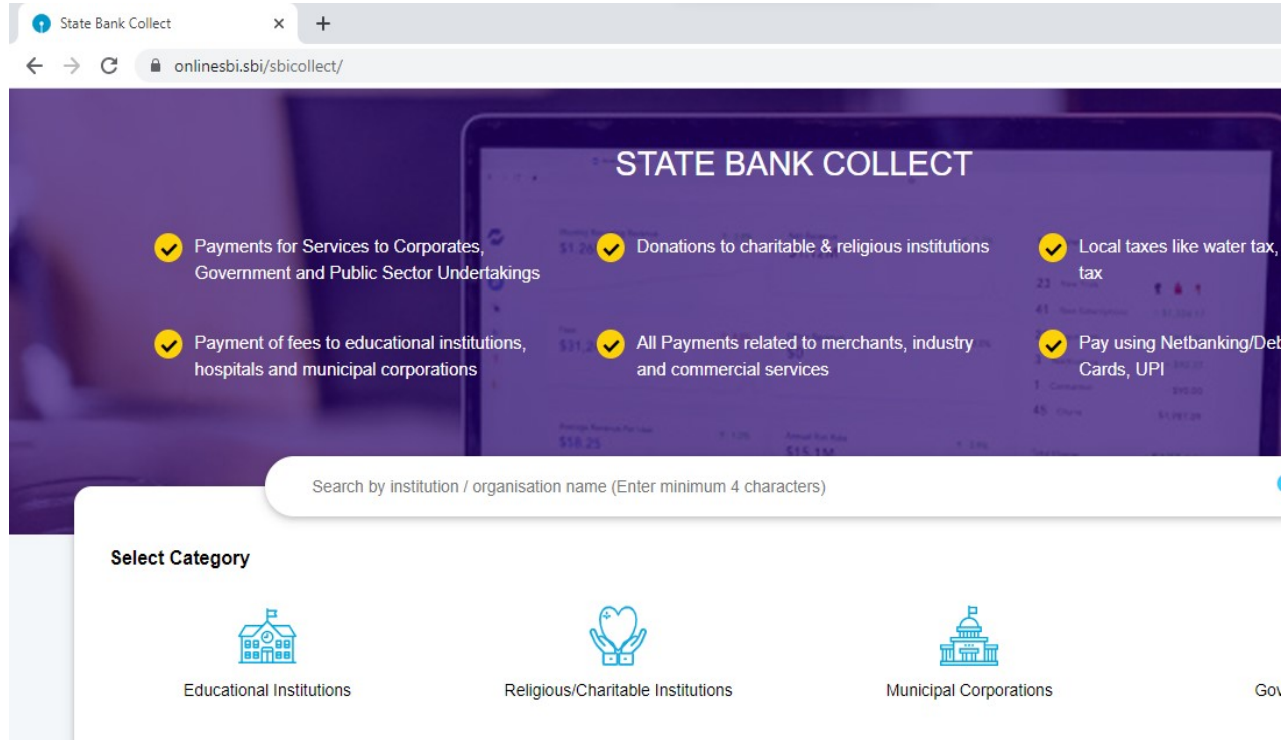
State Bank Collect ×

+

onlinesbi.sbi/sbicollect/

STATE BANK COLLECT

Payments for Services to Corporates, Government and Public Sector Undertakings

Donations to charitable & religious institutions

Local taxes like water tax, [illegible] tax

Payment of fees to educational institutions, hospitals and municipal corporations

All Payments related to merchants, industry and commercial services

Pay using Netbanking/Deb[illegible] Cards, UPI

Search by institution / organisation name (Enter minimum 4 characters)

Select Category

Educational Institutions

Religious/Charitable Institutions

Municipal Corporations

Gov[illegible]